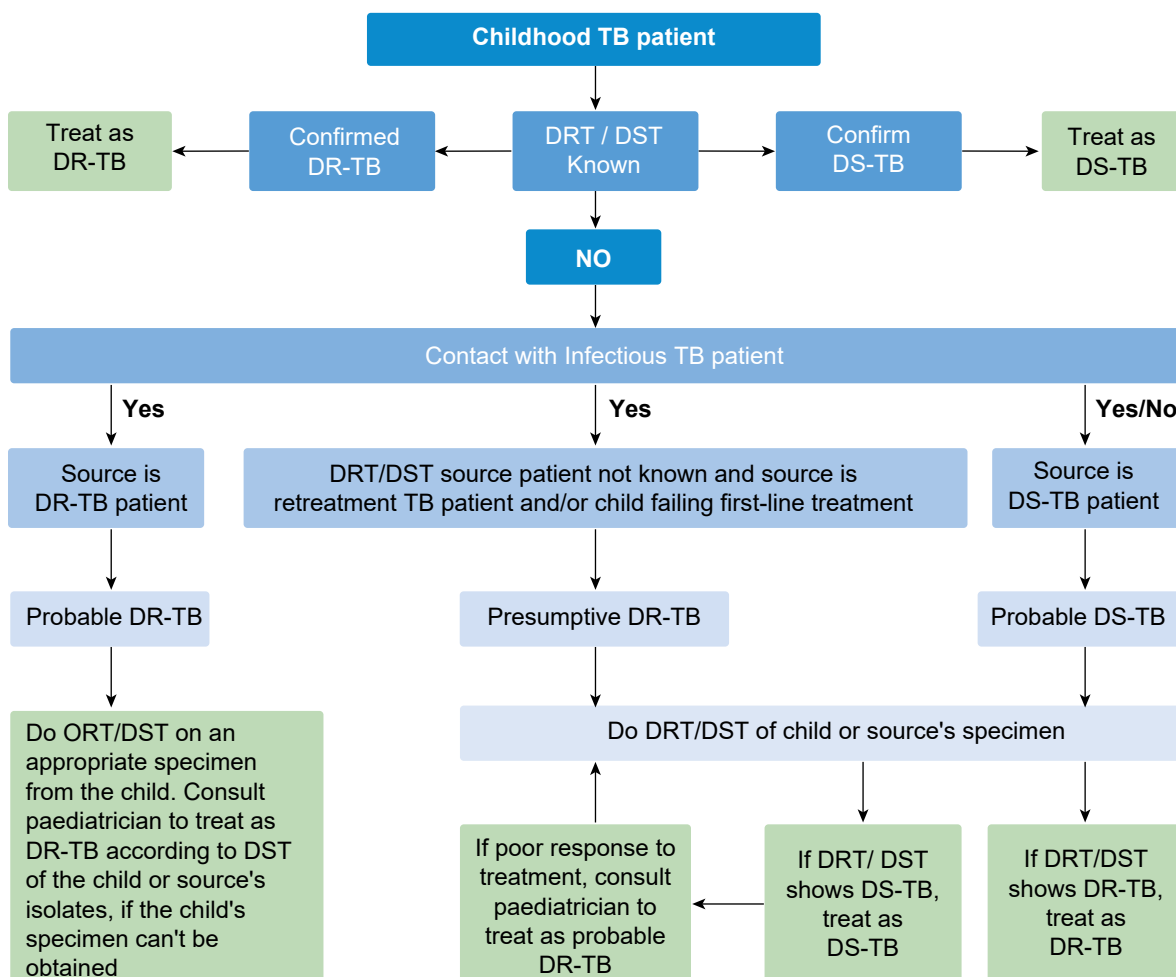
Childhood TB patient

Treat as DR-TB

Confirmed DR-TB

DRT / DST Known

Confirm DS-TB

Treat as DS-TB

NO

Contact with Infectious TB patient

Yes

Yes

Yes/No

Source is DR-TB patient

DRT/DST source patient not known and source is retreatment TB patient and/or child failing first-line treatment

Source is DS-TB patient

Probable DR-TB

Presumptive DR-TB

Probable DS-TB

Do ORT/DST on an appropriate specimen from the child. Consult paediatrician to treat as DR-TB according to DST of the child or source's isolates, if the child's specimen can't be obtained

Do DRT/DST of child or source's specimen

If poor response to treatment, consult paediatrician to treat as probable DR-TB

If DRT/ DST shows DS-TB, treat as DS-TB

If DRT/DST shows DR-TB, treat as DR-TB